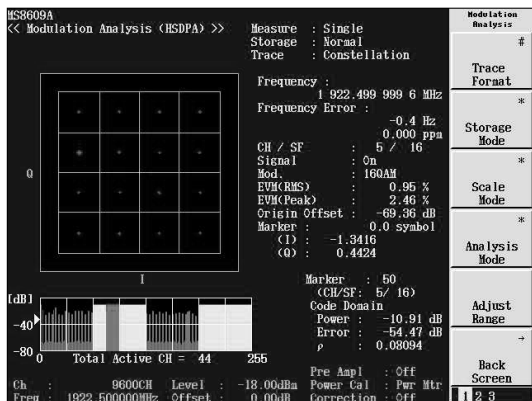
MS8609A
<< Modulation Analysis (HSDPA) >>

Measure : Single
Storage : Normal
Trace : Constellation

Frequency :
1 922.499 999 6 MHz
Frequency Error :
-0.4 Hz
0.000 ppm
CH / SF : 5 / 16
Signal : On
Mod. : 16QAM
EVM(RMS) : 0.95 %
EVM(Peak) : 2.46 %
Origin Offset : -69.36 dB
Marker : 0.0 symbol
(I) : -1.3416
(Q) : 0.4424

Q

I

[dB]
-40
-80
0 Total Active CH = 44 255

Marker : 50
(CH/SF: 5/ 16)
Code Domain
Power : -10.91 dB
Error : -54.47 dB
$\rho$ : 0.08094

Ch : 9600CH Level : -18.00dBm
Freq : 1922.500000MHz Offset : 0.00dB

Pre Ampl : Off
Power Cal : Pwr Mtr
Correction : Off

Modulation Analysis

#
Trace Format

*
Storage Mode

*
Scale Mode

*
Analysis Mode

Adjust Range

→
Back Screen

1 2 3